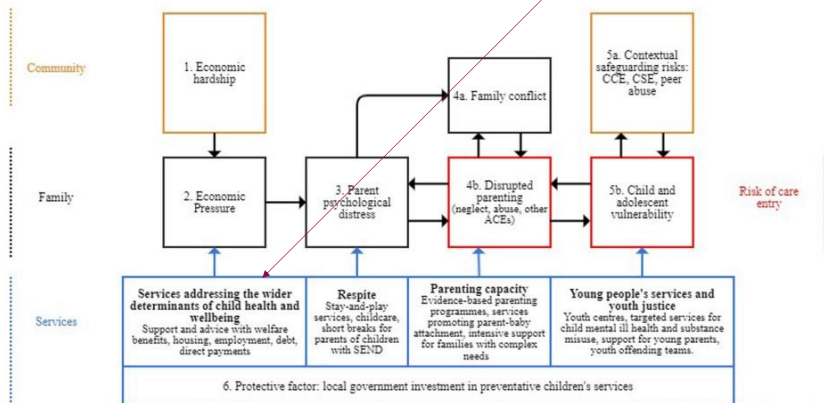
Community

1. Economic hardship

5a. Contextual safeguarding risks: CCE, CSE, peer abuse

4a. Family conflict

Family

2. Economic Pressure

3. Parent psychological distress

4b. Disrupted parenting (neglect, abuse, other ACEs)

5b. Child and adolescent vulnerability

Risk of care entry

Services

**Services addressing the wider determinants of child health and wellbeing**
Support and advice with welfare benefits, housing, employment, debt, direct payments

**Respite**
Stay-and-play services, childcare, short breaks for parents of children with SEND

**Parenting capacity**
Evidence-based parenting programmes, services promoting parent-baby attachment, intensive support for families with complex needs

**Young people's services and youth justice**
Youth centres, targeted services for child mental ill health and substance misuse, support for young parents, youth offending teams.

6. Protective factor: local government investment in preventative children's services